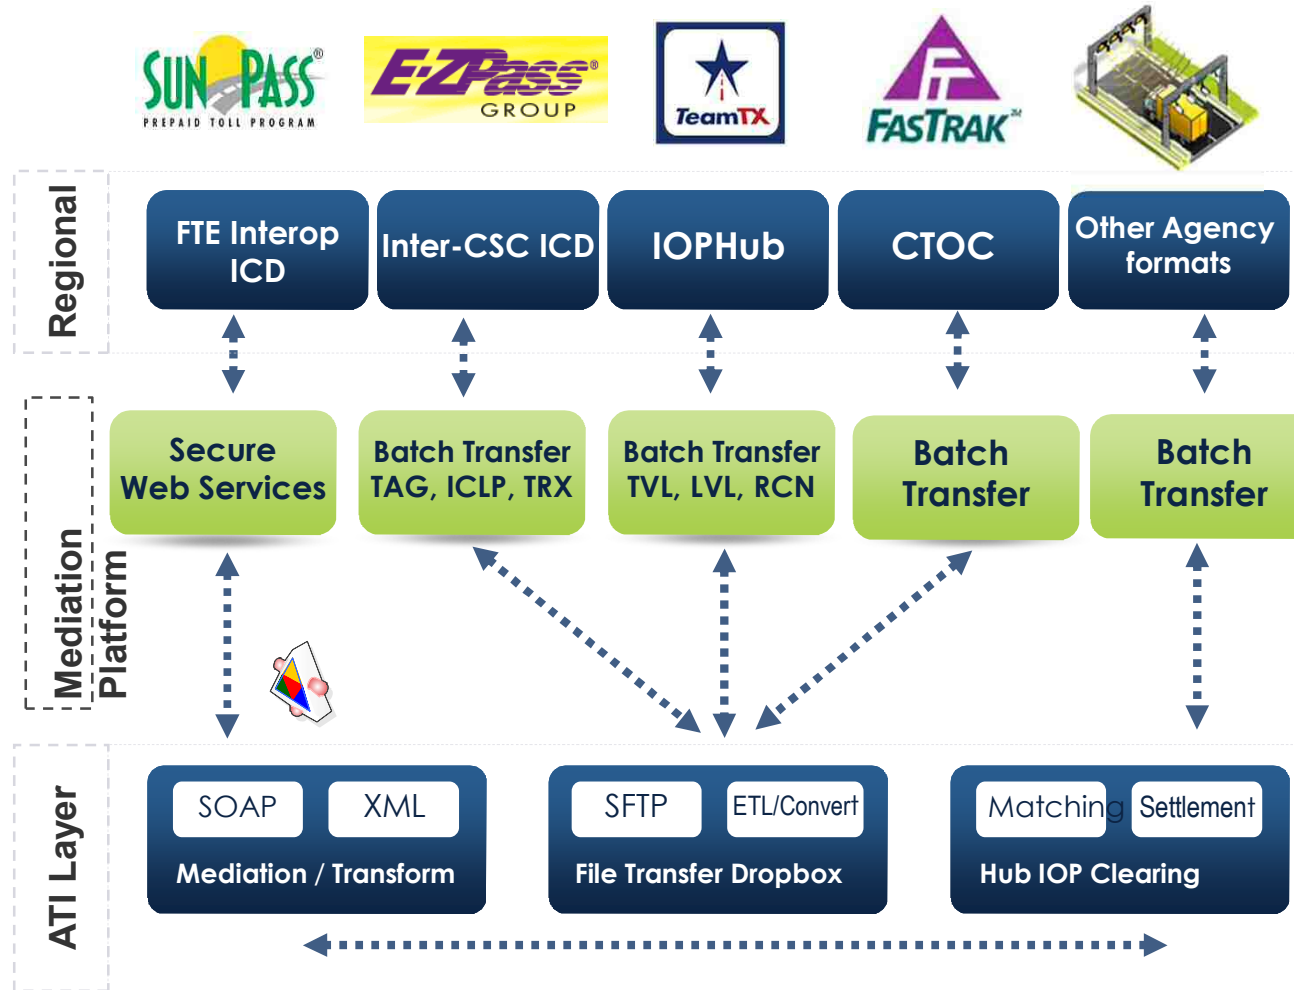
SUNPASS®
PREPAID TOLL PROGRAM

E-ZPass®
GROUP

TeamTX

FASTRAK™

Regional

FTE Interop ICD

Inter-CSC ICD

IOPHub

CTOC

Other Agency formats

Mediation Platform

Secure Web Services

Batch Transfer TAG, ICLP, TRX

Batch Transfer TVL, LVL, RCN

Batch Transfer

Batch Transfer

ATI Layer

SOAP

XML

Mediation / Transform

SFTP

ETL/Convert

File Transfer Dropbox

Matching

Settlement

Hub IOP Clearing